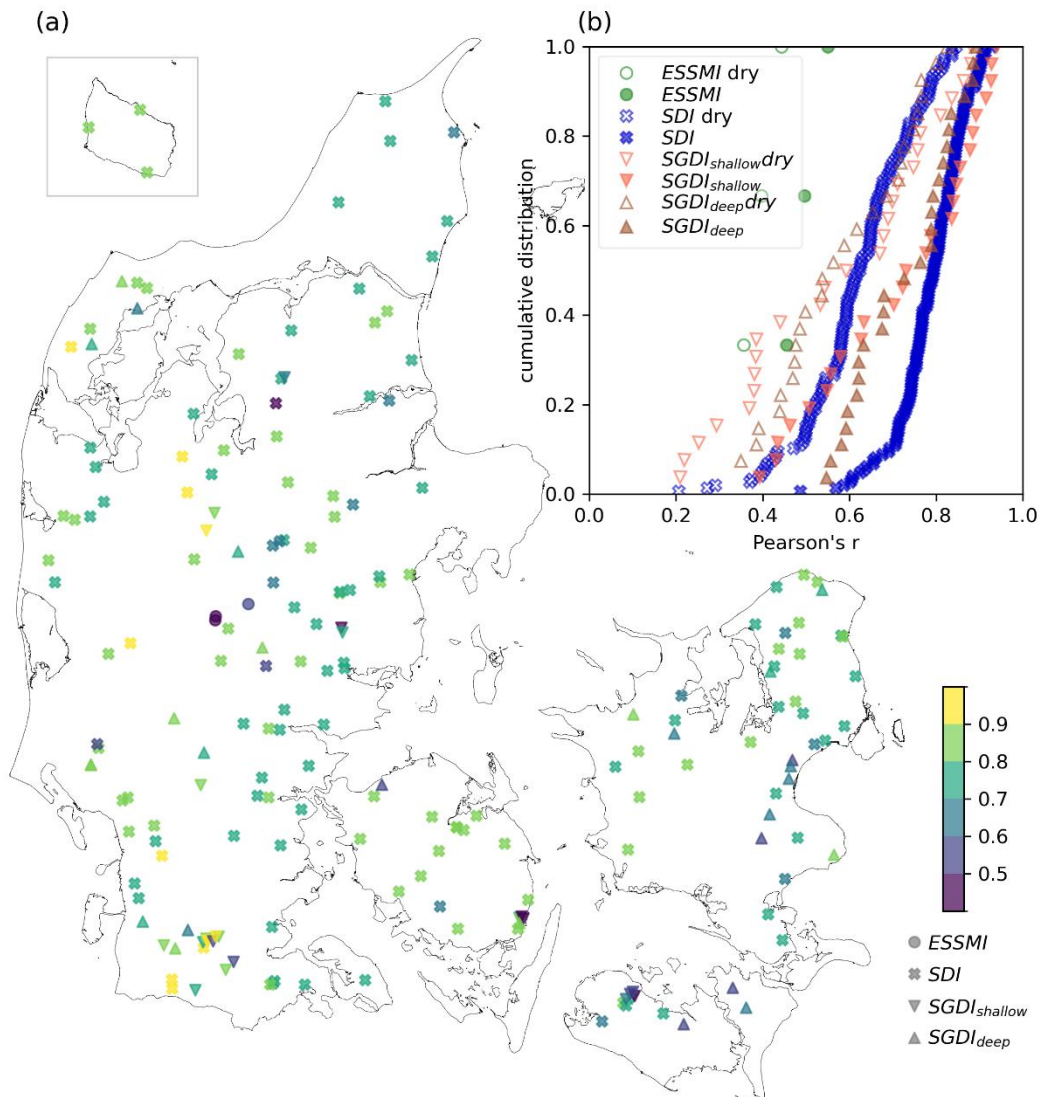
(a)

(b)

1.0
0.8
0.6
0.4
0.2
0.0
cumulative distribution

ESSMI dry
ESSMI
SDI dry
SDI
$SGDI_{shallow}$dry
$SGDI_{shallow}$
$SGDI_{deep}$dry
$SGDI_{deep}$

0.0 0.2 0.4 0.6 0.8 1.0
Pearson's r

0.9
0.8
0.7
0.6
0.5

ESSMI
SDI
$SGDI_{shallow}$
$SGDI_{deep}$